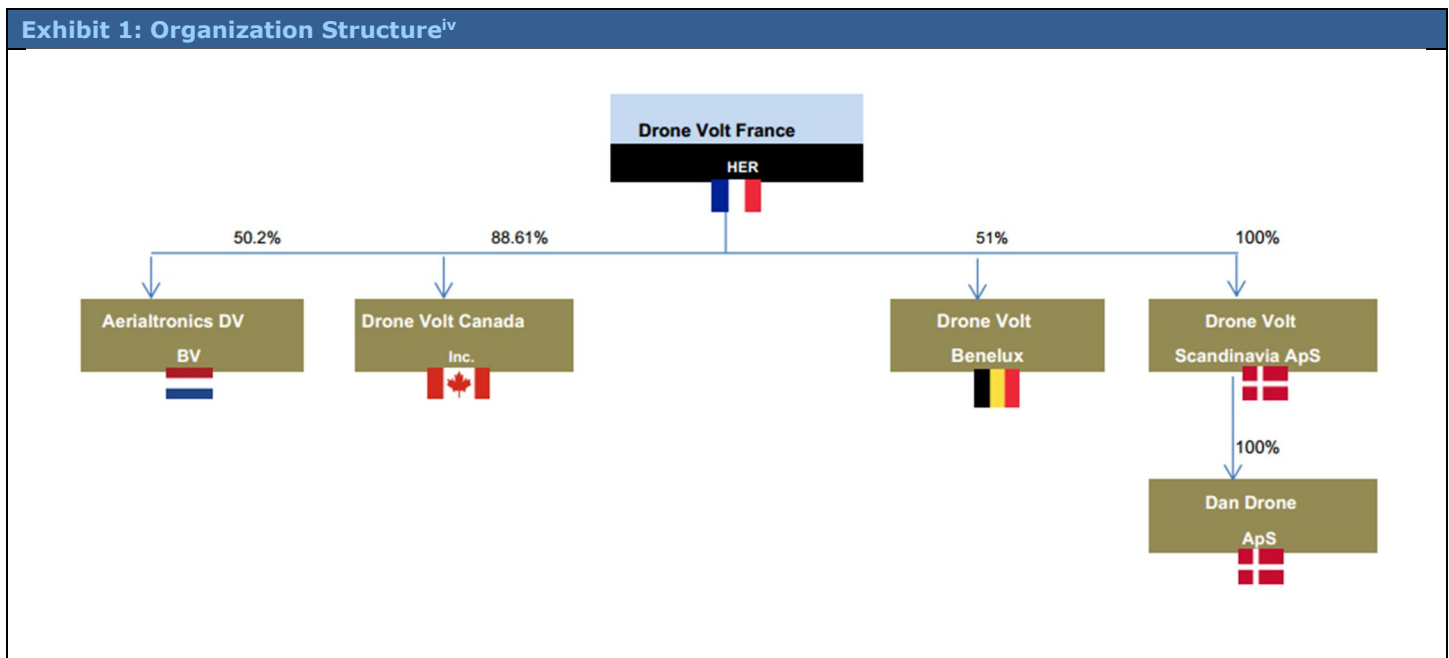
Exhibit 1: Organization Structure$^{iv}$

Drone Volt France
HER

50.2%
88.61%
51%
100%

Aerialtronics DV
BV

Drone Volt Canada
Inc.

Drone Volt
Benelux

Drone Volt
Scandinavia ApS

100%

Dan Drone
ApS